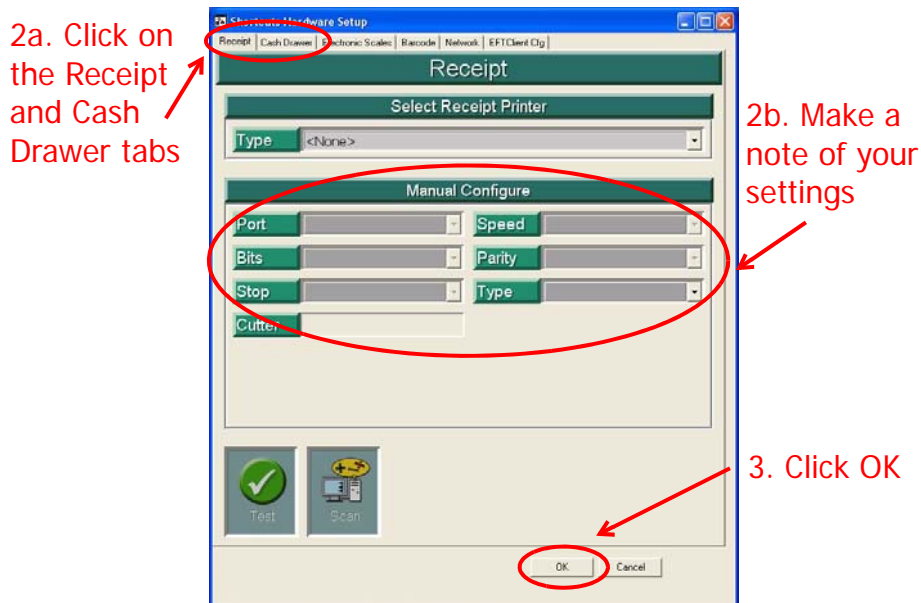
2a. Click on the Receipt and Cash Drawer tabs

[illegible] Hardware Setup

Receipt | Cash Drawer | Electronic Scales | Barcode | Network | EFTClient Cfg

Receipt

Select Receipt Printer

Type <None>

Manual Configure

Port

Speed

Bits

Parity

Stop

Type

Cutter

Test

Scan

OK

Cancel

2b. Make a note of your settings

3. Click OK